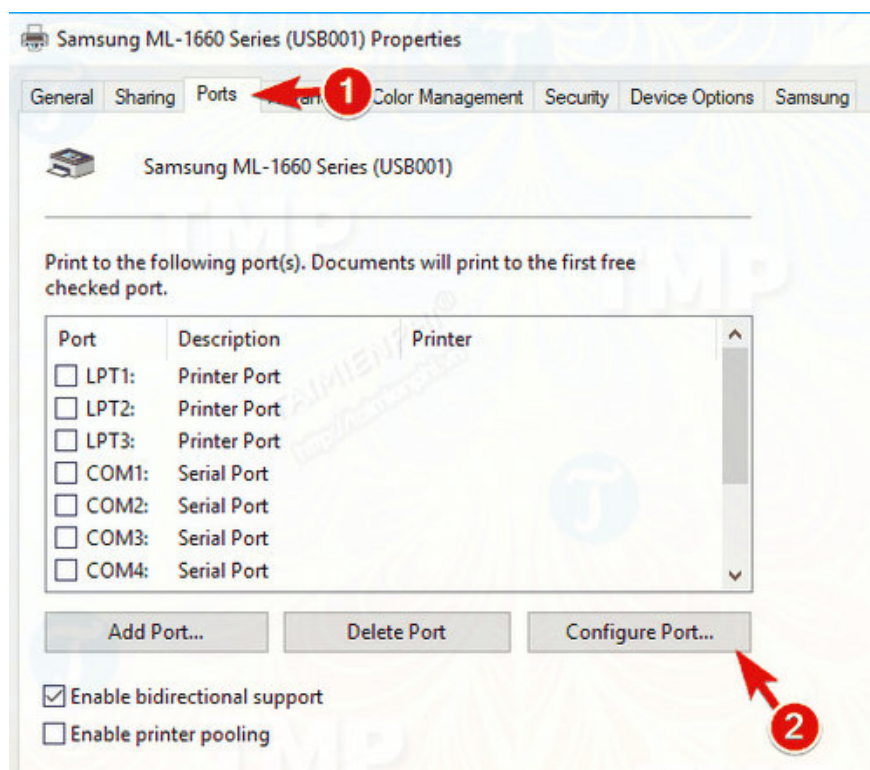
Samsung ML-1660 Series (USB001) Properties

General | Sharing | Ports | Advan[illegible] | Color Management | Security | Device Options | Samsung

1

Samsung ML-1660 Series (USB001)

Print to the following port(s). Documents will print to the first free checked port.

| Port | Description | Printer |
|---|---|---|
| LPT1: | Printer Port | |
| LPT2: | Printer Port | |
| LPT3: | Printer Port | |
| COM1: | Serial Port | |
| COM2: | Serial Port | |
| COM3: | Serial Port | |
| COM4: | Serial Port | |

Add Port... | Delete Port | Configure Port...

2

Enable bidirectional support
Enable printer pooling

TAIMIENPHI®
http://taimienphi.vn